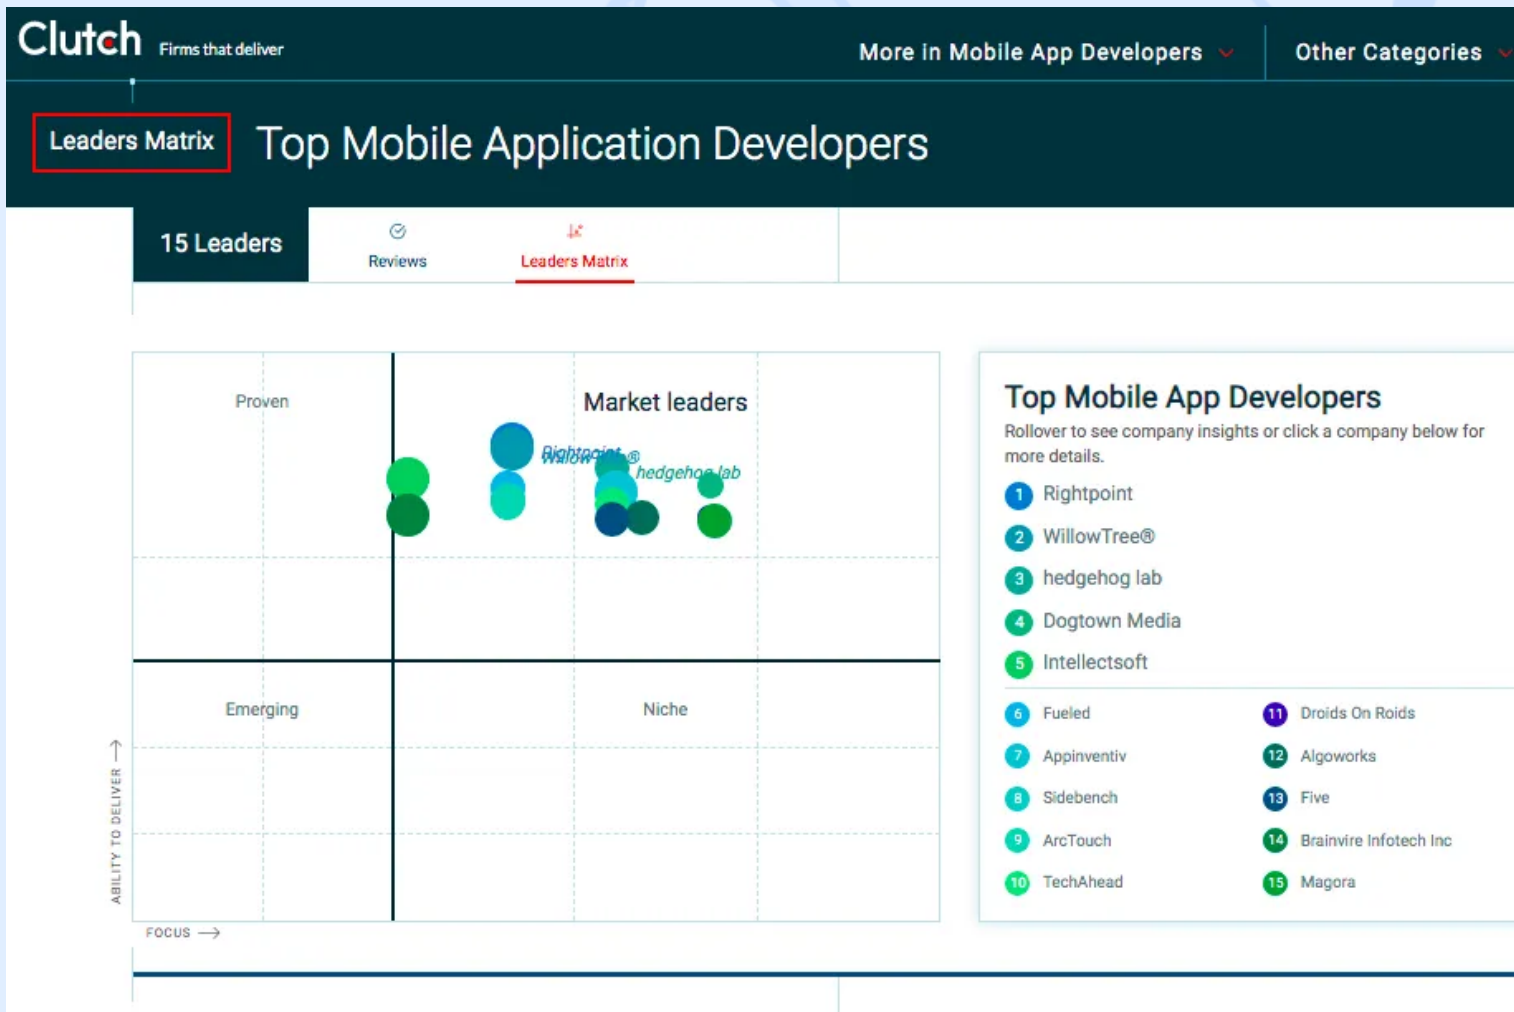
Clutch Firms that deliver

More in Mobile App Developers

Other Categories

Leaders Matrix

Top Mobile Application Developers

15 Leaders

Reviews

Leaders Matrix

Proven

Market leaders

Rightpoint

WillowTree®

hedgehog lab

Emerging

Niche

ABILITY TO DELIVER

FOCUS

Top Mobile App Developers

Rollover to see company insights or click a company below for more details.

1 Rightpoint
2 WillowTree®
3 hedgehog lab
4 Dogtown Media
5 Intellectsoft
6 Fueled
7 Appinventiv
8 Sidebench
9 ArcTouch
10 TechAhead
11 Droids On Roids
12 Algoworks
13 Five
14 Brainvire Infotech Inc
15 Magora